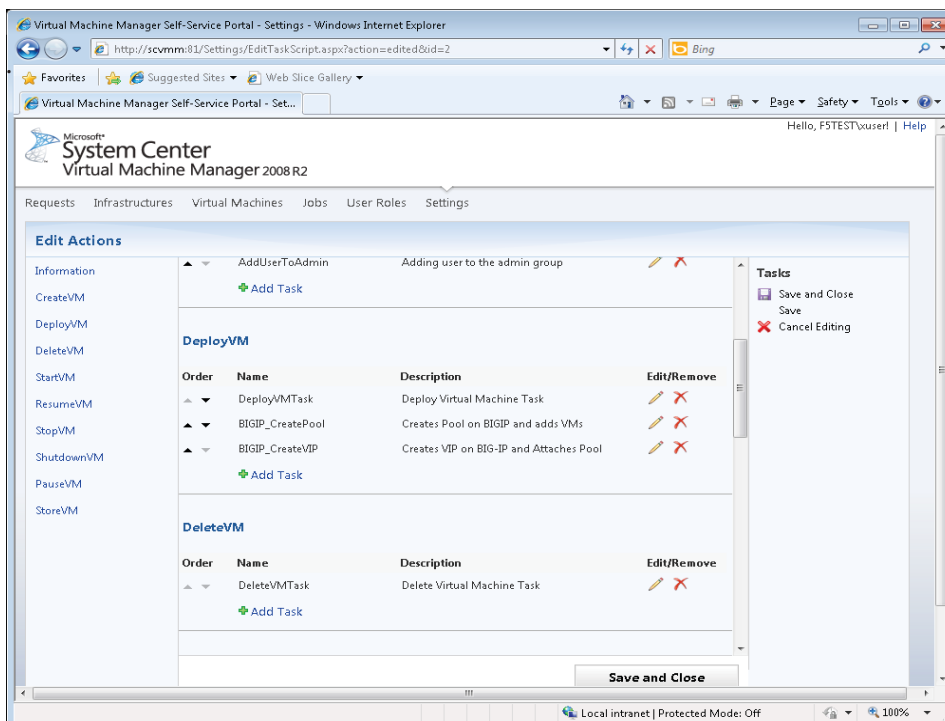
Virtual Machine Manager Self-Service Portal - Settings - Windows Internet Explorer

http://scvmm:81/Settings/EditTaskScript.aspx?action=edited&id=2

Bing

Favorites | Suggested Sites ▾ | Web Slice Gallery ▾

Virtual Machine Manager Self-Service Portal - Set...

Page ▾ Safety ▾ Tools ▾

Microsoft® System Center Virtual Machine Manager 2008 R2

Hello, F5TEST\xuser! | Help

Requests Infrastructures Virtual Machines Jobs User Roles Settings

Edit Actions

Information
CreateVM
DeployVM
DeleteVM
StartVM
ResumeVM
StopVM
ShutdownVM
PauseVM
StoreVM

AddUserToAdmin | Adding user to the admin group

Add Task

DeployVM

| Order | Name | Description | Edit/Remove |
|---|---|---|---|
| | DeployVMTask | Deploy Virtual Machine Task | |
| | BIGIP_CreatePool | Creates Pool on BIGIP and adds VMs | |
| | BIGIP_CreateVIP | Creates VIP on BIG-IP and Attaches Pool | |

Add Task

DeleteVM

| Order | Name | Description | Edit/Remove |
|---|---|---|---|
| | DeleteVMTask | Delete Virtual Machine Task | |

Add Task

Save and Close

Tasks
Save and Close
Save
Cancel Editing

Local intranet | Protected Mode: Off

100%